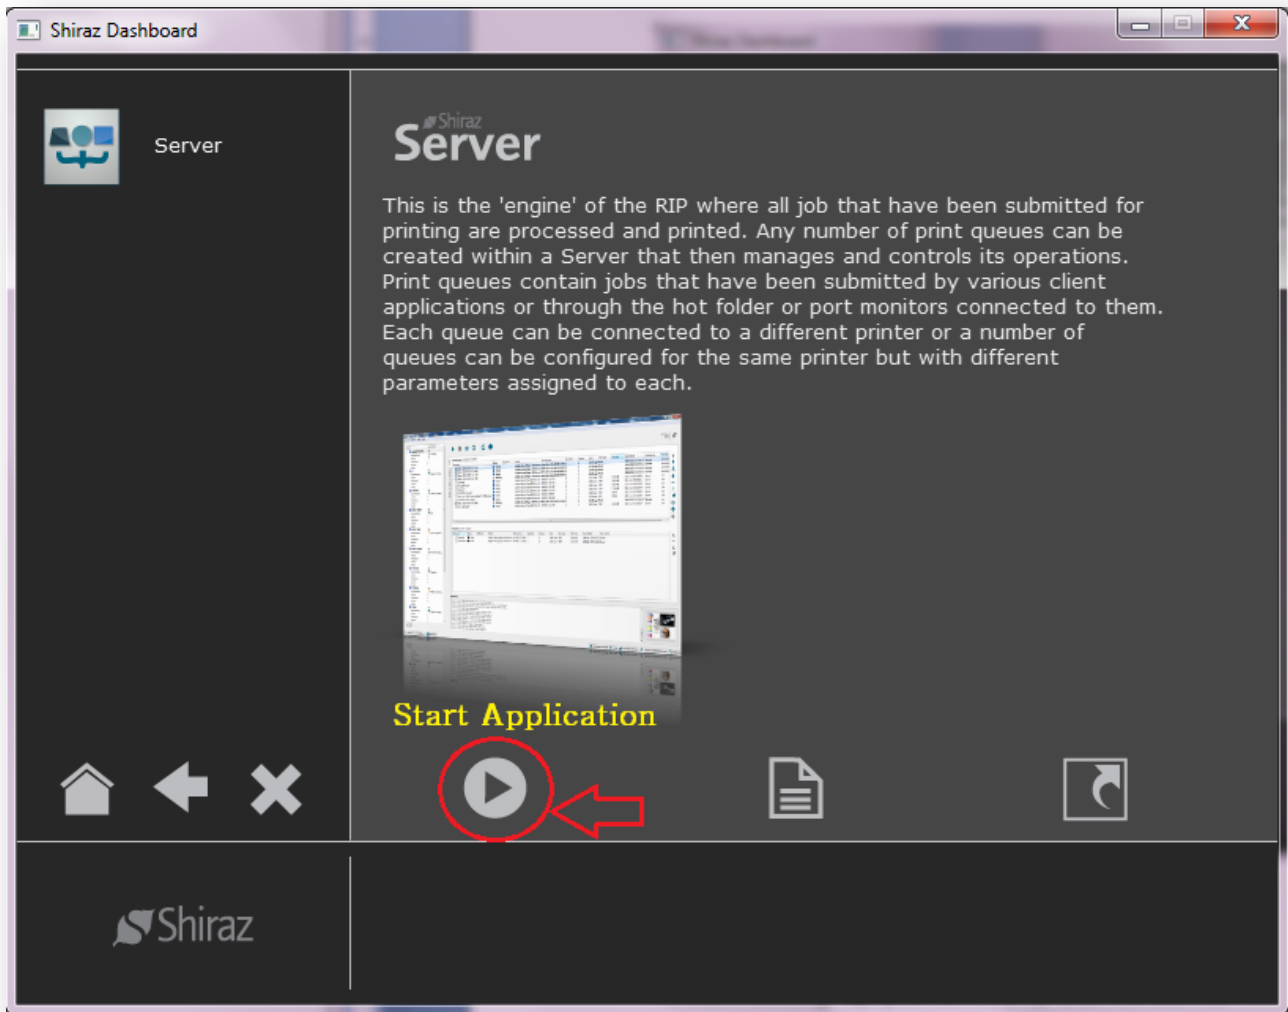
Shiraz Dashboard

Server

Shiraz
Server

This is the 'engine' of the RIP where all job that have been submitted for printing are processed and printed. Any number of print queues can be created within a Server that then manages and controls its operations. Print queues contain jobs that have been submitted by various client applications or through the hot folder or port monitors connected to them. Each queue can be connected to a different printer or a number of queues can be configured for the same printer but with different parameters assigned to each.

Start Application

Shiraz